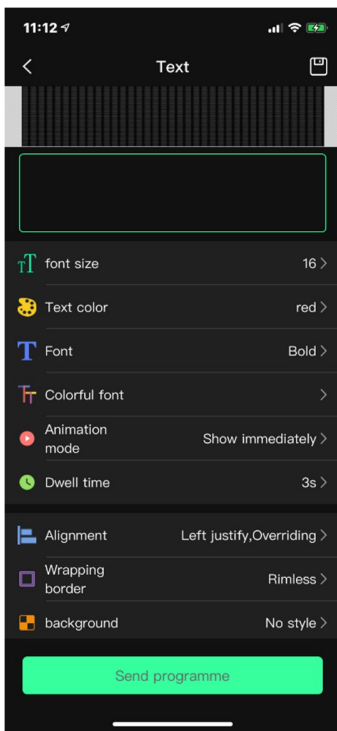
11:12

Text

font size 16 >

Text color red >

Font Bold >

Colorful font >

Animation mode Show immediately >

Dwell time 3s >

Alignment Left justify,Overriding >

Wrapping border Rimless >

background No style >

Send programme